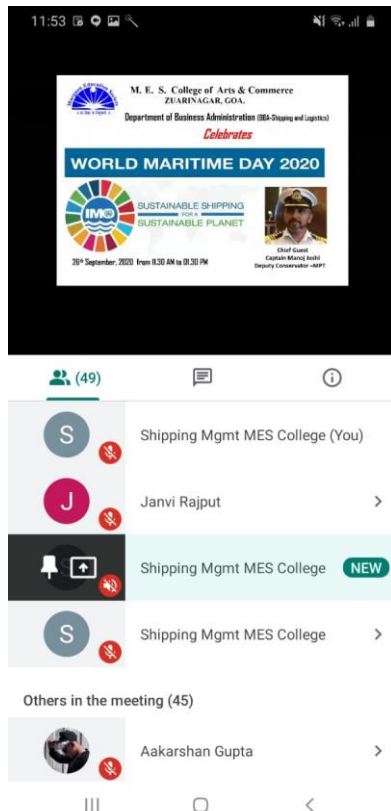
11:53

M. E. S. College of Arts & Commerce
ZUARINAGAR, GOA.
Department of Business Administration (BBA-Shipping and Logistics)
Celebrates
WORLD MARITIME DAY 2020
IMO
SUSTAINABLE SHIPPING FOR A SUSTAINABLE PLANET
Chief Guest
Captain Manoj Joshi
Deputy Conservator - MPT
26th September, 2020 from 11.30 AM to 01.30 PM

(49)

S Shipping Mgmt MES College (You)
J Janvi Rajput
Shipping Mgmt MES College NEW
S Shipping Mgmt MES College

Others in the meeting (45)
Aakarshan Gupta